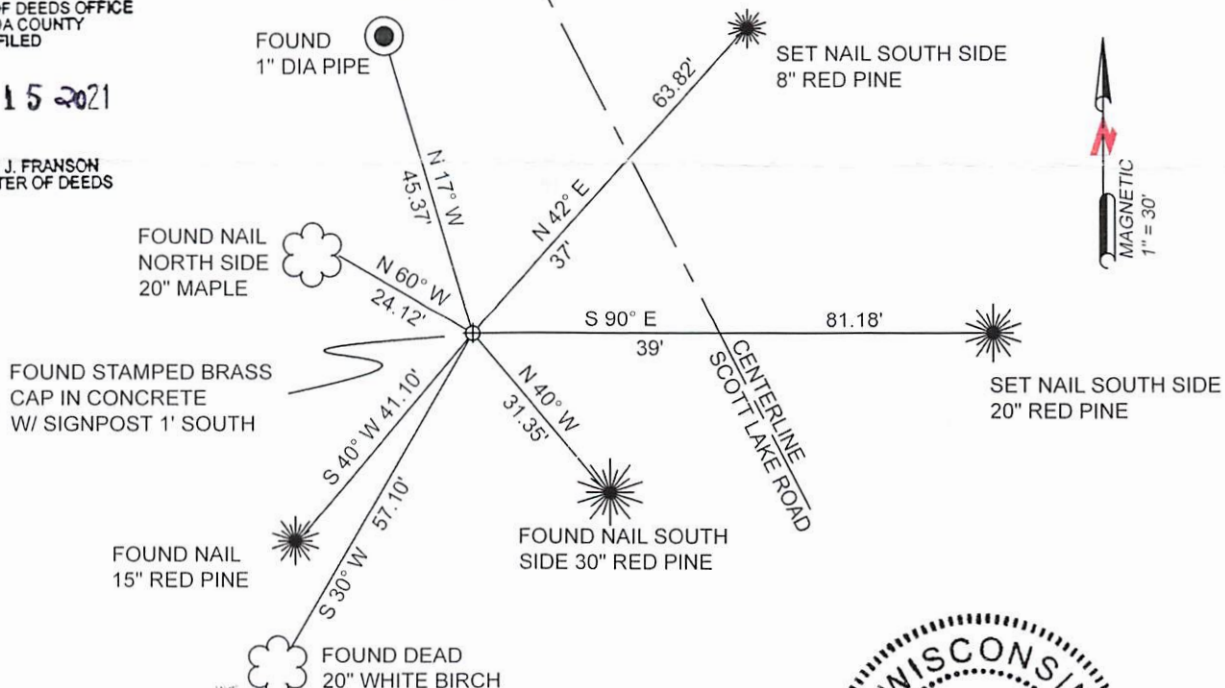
OF DEEDS OFFICE
DA COUNTY
FILED

1 5 2021

J. FRANSON
TER OF DEEDS

FOUND
1" DIA PIPE

SET NAIL SOUTH SIDE
8" RED PINE

63.82'

N 17° W
45.37'

N 42° E
37'

MAGNETIC
1" = 30'

FOUND NAIL
NORTH SIDE
20" MAPLE

N 60° W
24.12'

S 90° E
39'

81.18'

FOUND STAMPED BRASS
CAP IN CONCRETE
W/ SIGNPOST 1' SOUTH

N 40° W
31.35'

CENTERLINE
SCOTT LAKE ROAD

SET NAIL SOUTH SIDE
20" RED PINE

S 40° W 41.10'

S 30° W 57.10'

FOUND NAIL SOUTH
SIDE 30" RED PINE

FOUND NAIL
15" RED PINE

FOUND DEAD
20" WHITE BIRCH

WISCONSI